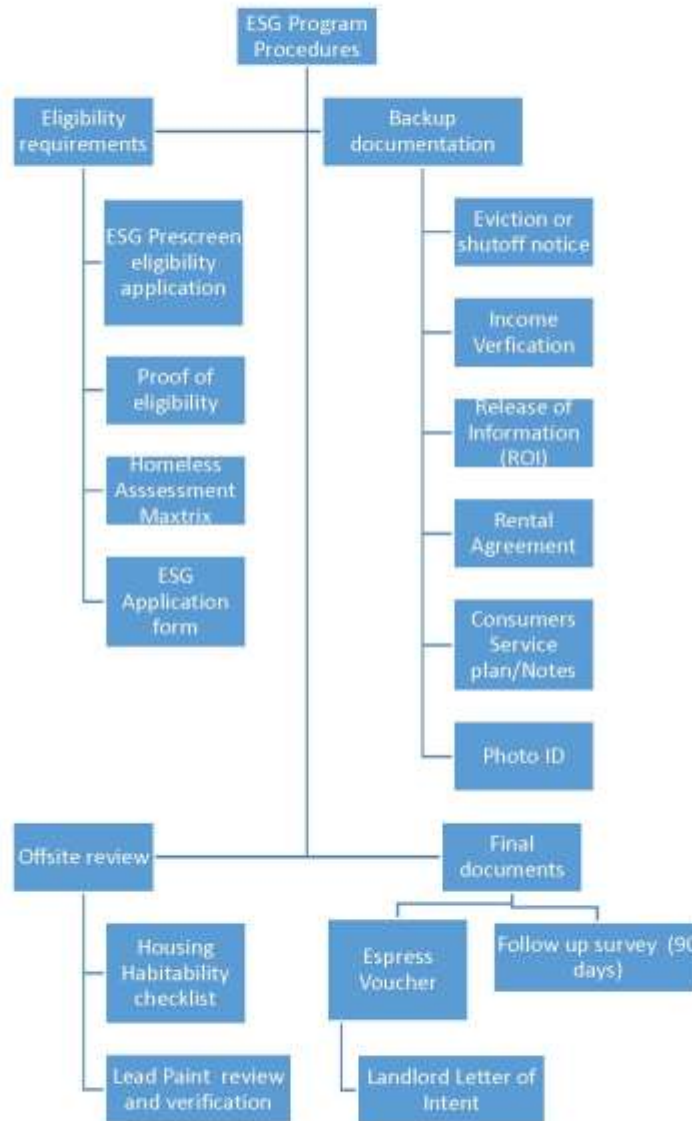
ESG Program Procedures

Eligibility requirements

Backup documentation

ESG Prescreen eligibility application

Proof of eligibility

Homeless Asssessment Maxtrix

ESG Application form

Eviction or shutoff notice

Income Verfication

Release of Information (ROI)

Rental Agreement

Consumers Service plan/Notes

Photo ID

Offsite review

Final documents

Housing Habitability checklist

Lead Paint review and verification

Espress Voucher

Follow up survey (90 days)

Landlord Letter of Intent